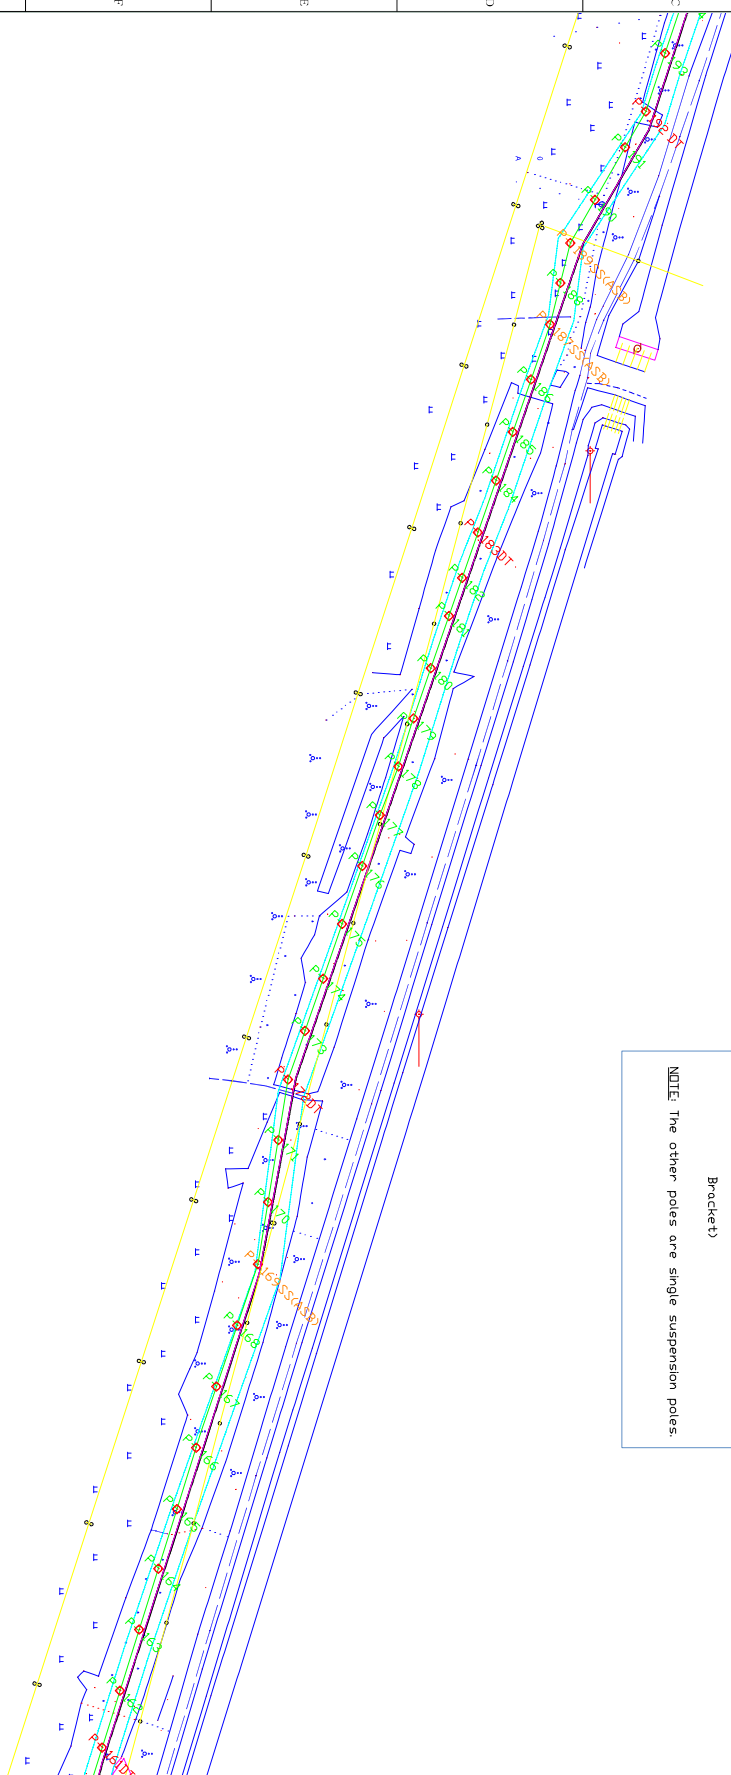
F
E
D
C

P193
P192 DT
P191
P190
P189SS(ASB)
P188
P187SS(ASB)
P186
P185
P184
P183DT
P182
P181
P180
P179
P178
P177
P176
P175
P174
P173
P172DT
P171
P170
P169SS(ASB)
P168
P167
P166
P165
P164
P163
P162
P161DT

Bracket)
NOTE: The other poles are single suspension poles.